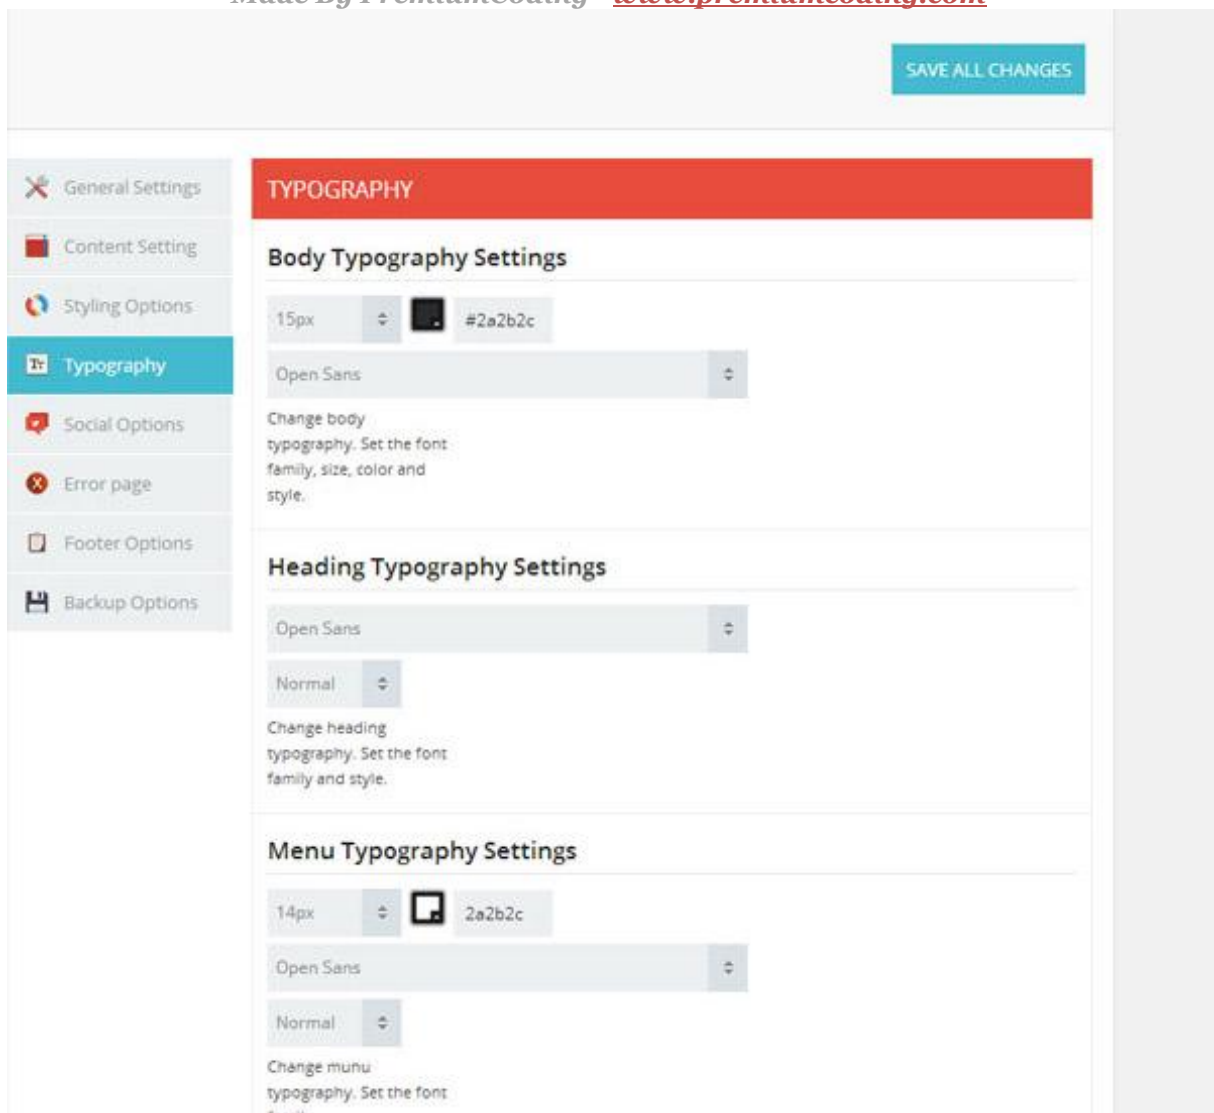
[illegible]

SAVE ALL CHANGES

General Settings
Content Setting
Styling Options
Typography
Social Options
Error page
Footer Options
Backup Options

TYPOGRAPHY

Body Typography Settings

15px
#2a2b2c
Open Sans

Change body typography. Set the font family, size, color and style.

Heading Typography Settings

Open Sans
Normal

Change heading typography. Set the font family and style.

Menu Typography Settings

14px
2a2b2c
Open Sans
Normal

Change munu typography. Set the font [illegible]